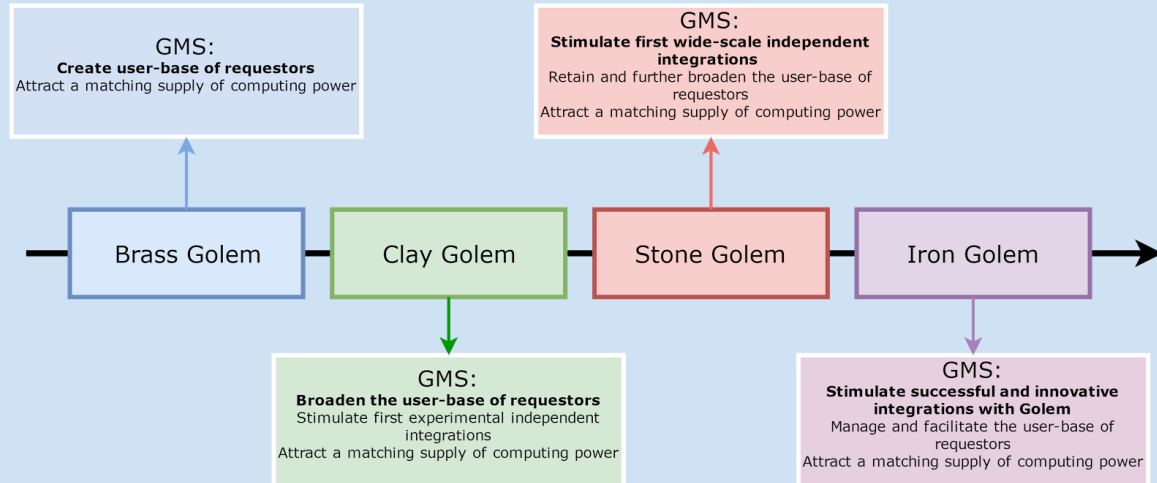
GMS:
**Create user-base of requestors**
Attract a matching supply of computing power

GMS:
**Stimulate first wide-scale independent integrations**
Retain and further broaden the user-base of requestors
Attract a matching supply of computing power

Brass Golem

Clay Golem

Stone Golem

Iron Golem

GMS:
**Broaden the user-base of requestors**
Stimulate first experimental independent integrations
Attract a matching supply of computing power

GMS:
**Stimulate successful and innovative integrations with Golem**
Manage and facilitate the user-base of requestors
Attract a matching supply of computing power